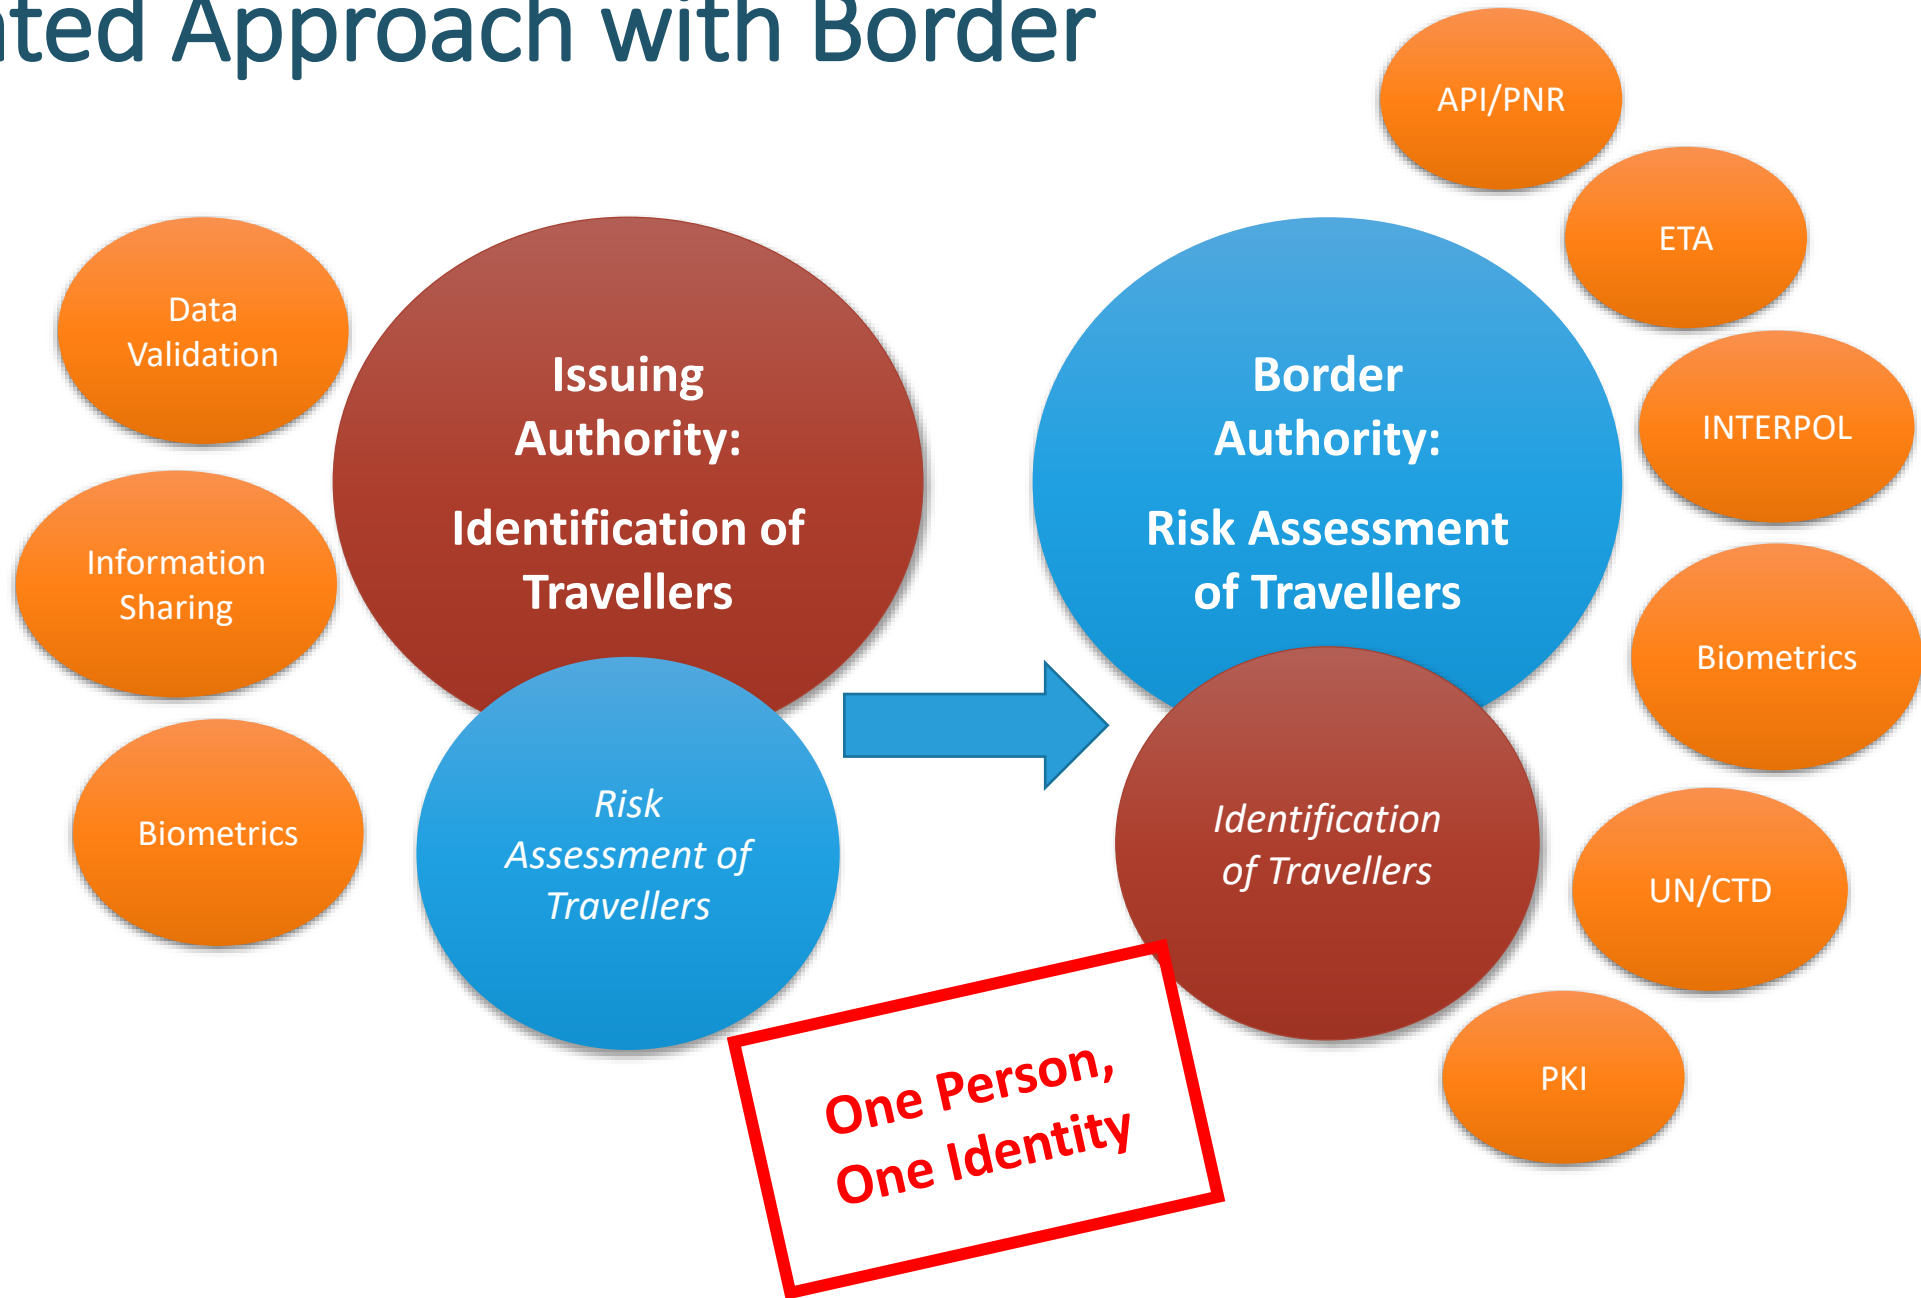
ted Approach with Border

Data Validation

Information Sharing

Biometrics

Issuing Authority:

Identification of Travellers

Risk Assessment of Travellers

Border Authority:

Risk Assessment of Travellers

Identification of Travellers

API/PNR

ETA

INTERPOL

Biometrics

UN/CTD

PKI

One Person, One Identity